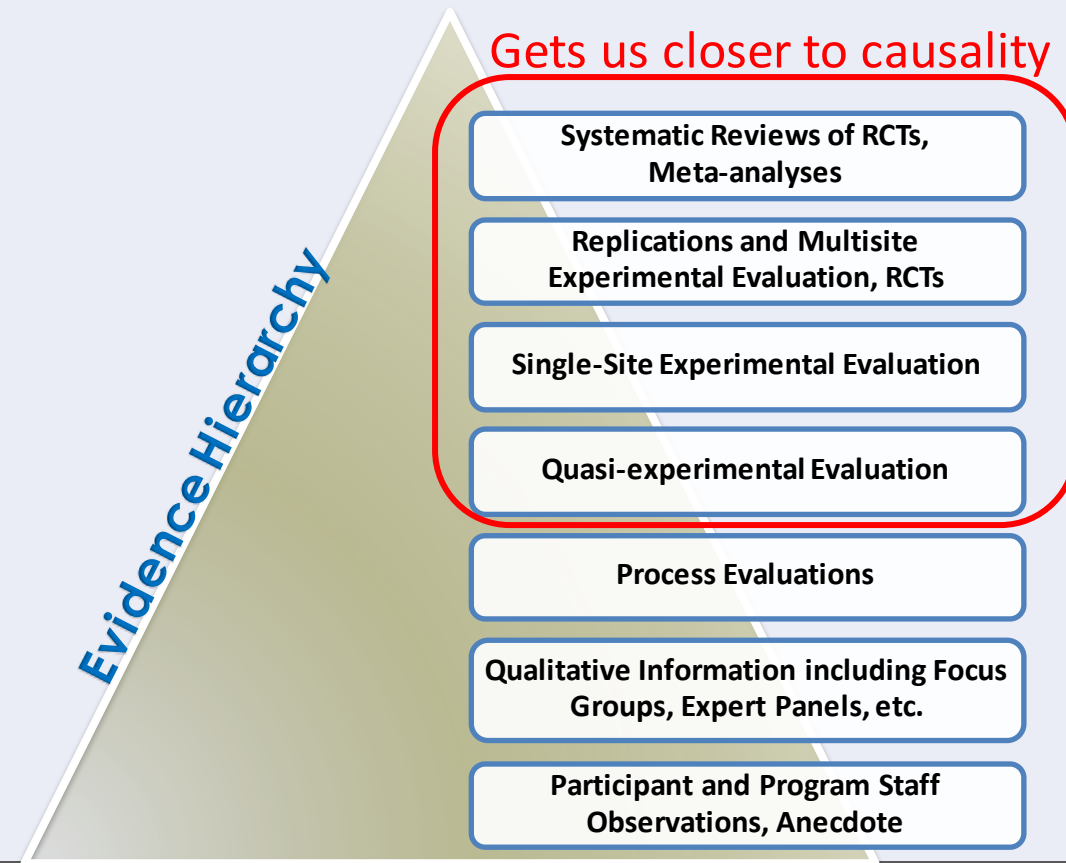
Gets us closer to causality

Evidence Hierarchy

Systematic Reviews of RCTs, Meta-analyses

Replications and Multisite Experimental Evaluation, RCTs

Single-Site Experimental Evaluation

Quasi-experimental Evaluation

Process Evaluations

Qualitative Information including Focus Groups, Expert Panels, etc.

Participant and Program Staff Observations, Anecdote